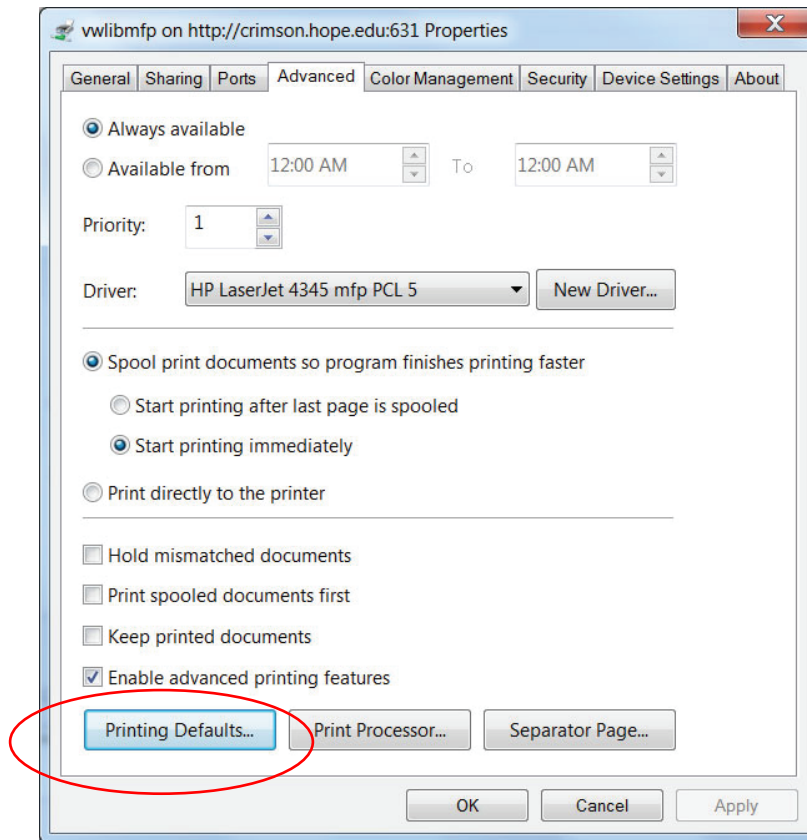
vwlibmfp on http://crimson.hope.edu:631 Properties

General | Sharing | Ports | Advanced | Color Management | Security | Device Settings | About

Always available
Available from 12:00 AM To 12:00 AM

Priority: 1

Driver: HP LaserJet 4345 mfp PCL 5 New Driver...

Spool print documents so program finishes printing faster
Start printing after last page is spooled
Start printing immediately
Print directly to the printer

Hold mismatched documents
Print spooled documents first
Keep printed documents
Enable advanced printing features

Printing Defaults... Print Processor... Separator Page...

OK Cancel Apply